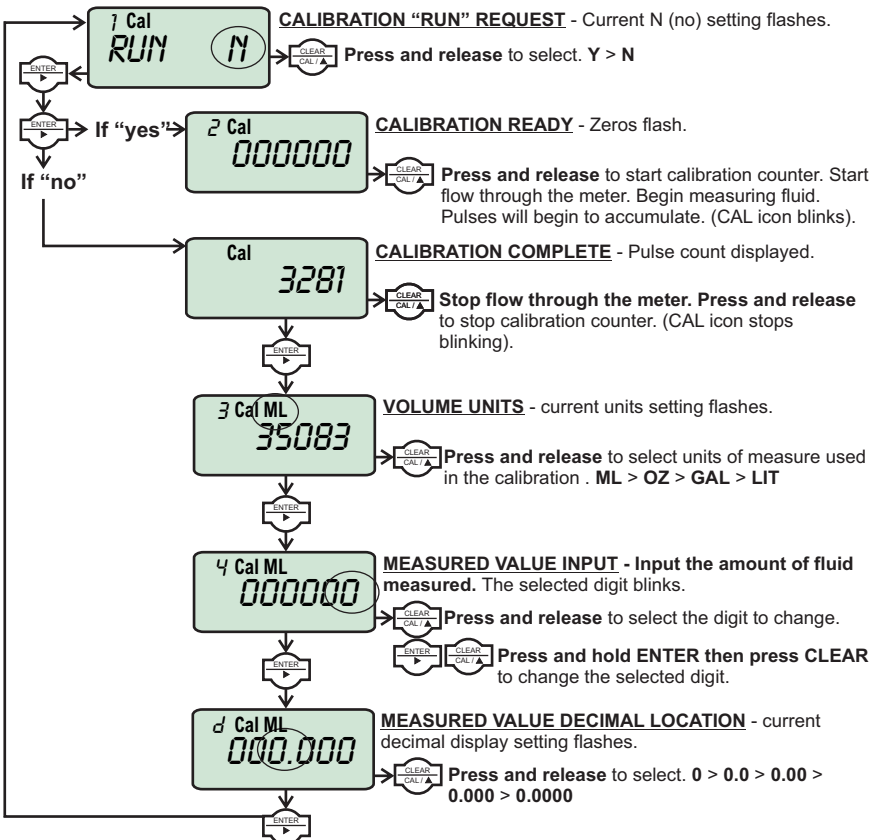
1 Cal
RUN N

CALIBRATION "RUN" REQUEST - Current N (no) setting flashes.

CLEAR CAL / ▲ Press and release to select. Y > N

ENTER ▶

ENTER ▶ If "yes"

If "no"

2 Cal
000000

CALIBRATION READY - Zeros flash.

CLEAR CAL / ▲ Press and release to start calibration counter. Start flow through the meter. Begin measuring fluid. Pulses will begin to accumulate. (CAL icon blinks).

Cal
3281

CALIBRATION COMPLETE - Pulse count displayed.

CLEAR CAL / ▲ Stop flow through the meter. Press and release to stop calibration counter. (CAL icon stops blinking).

ENTER ▶

3 Cal ML
35083

VOLUME UNITS - current units setting flashes.

CLEAR CAL / ▲ Press and release to select units of measure used in the calibration . ML > OZ > GAL > LIT

ENTER ▶

4 Cal ML
000000

MEASURED VALUE INPUT - Input the amount of fluid measured. The selected digit blinks.

CLEAR CAL / ▲ Press and release to select the digit to change.

ENTER ▶ CLEAR CAL / ▲ Press and hold ENTER then press CLEAR to change the selected digit.

ENTER ▶

d Cal ML
000.000

MEASURED VALUE DECIMAL LOCATION - current decimal display setting flashes.

CLEAR CAL / ▲ Press and release to select. 0 > 0.0 > 0.00 > 0.000 > 0.0000

ENTER ▶